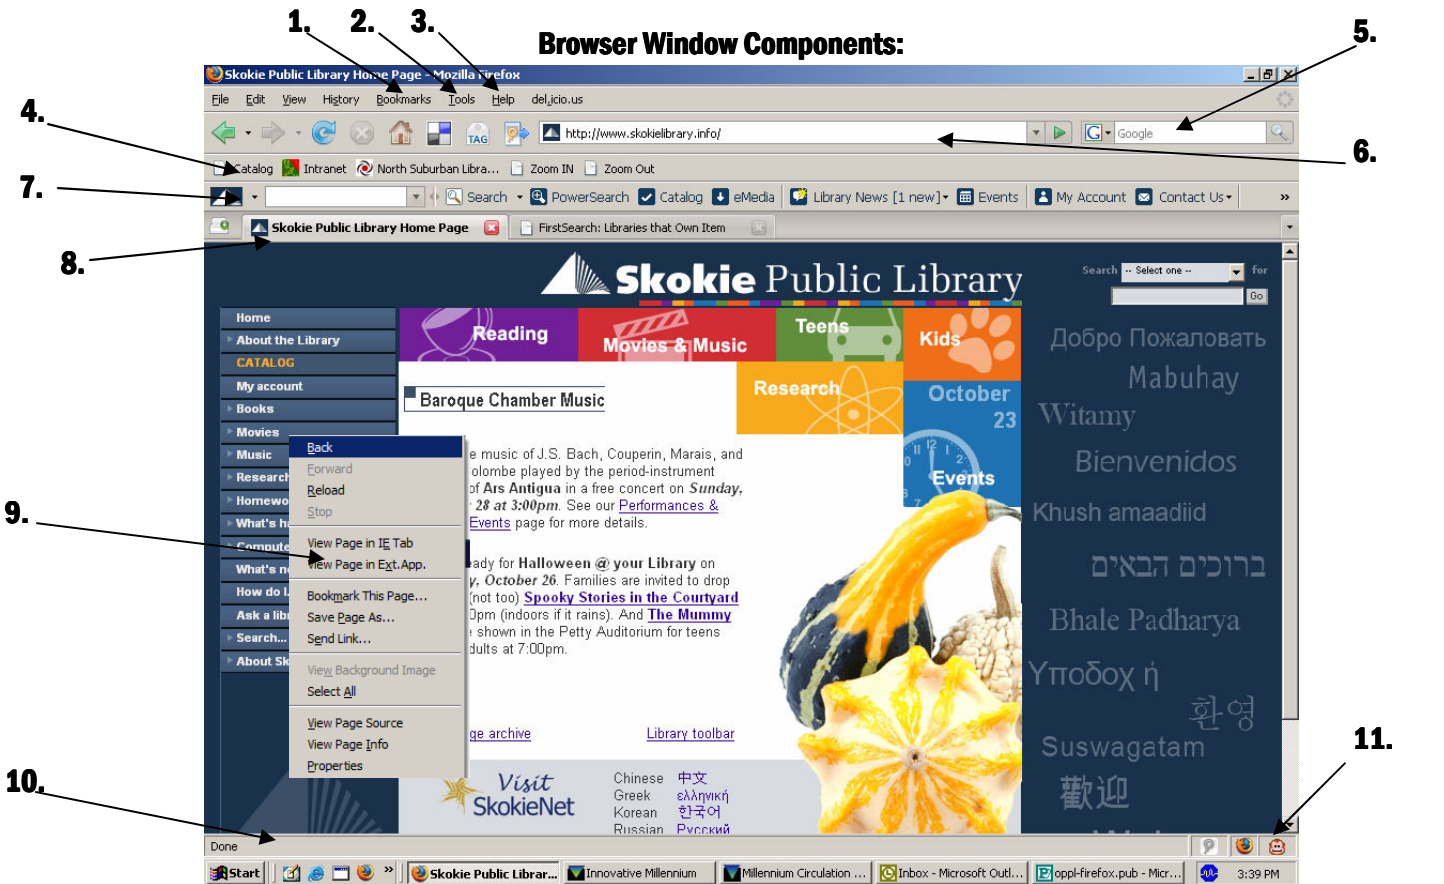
1. 2. 3.

Browser Window Components:

5.

Skokie Public Library Home Page - Mozilla Firefox

File Edit View History Bookmarks Tools Help del.icio.us

4.

TAG http://www.skokielibrary.info/ Google

6.

Catalog Intranet North Suburban Libra... Zoom IN Zoom Out

7.

Search PowerSearch Catalog eMedia Library News [1 new] Events My Account Contact Us »

8.

Skokie Public Library Home Page FirstSearch: Libraries that Own Item

Skokie Public Library

Search -- Select one -- for Go

Home
About the Library
CATALOG
My account
Books
Movies
Music
Research
Homewo
What's h
Compute
What's n
How do I
Ask a libr
Search...
About Sk

Reading Movies & Music Teens Kids Research October 23 Events

Baroque Chamber Music

e music of J.S. Bach, Couperin, Marais, and olombe played by the period-instrument of Ars Antigua in a free concert on Sunday, 28 at 3:00pm. See our Performances & Events page for more details.

ady for Halloween @ your Library on y, October 26. Families are invited to drop (not too) Spooky Stories in the Courtyard 0pm (indoors if it rains). And The Mummy shown in the Petty Auditorium for teens dults at 7:00pm.

ge archive Library toolbar

Back
Forward
Reload
Stop
View Page in IE Tab
View Page in Ext.App.
Bookmark This Page...
Save Page As...
Send Link...
View Background Image
Select All
View Page Source
View Page Info
Properties

9.

Добро Пожаловать
Mabuhay
Witamy
Bienvenidos
Khush amaadiid
ברוכים הבאים
Bhale Padharya
Υποδοχ ή
환영
Suswagatam
歡迎

Visit SkokieNet

Chinese 中文
Greek ελληνική
Korean 한국어
Russian Русский

10.

11.

Done

Start Skokie Public Librar... Innovative Millennium Millennium Circulation ... Inbox - Microsoft Outl... oppl-firefox.pub - Micr... 3:39 PM